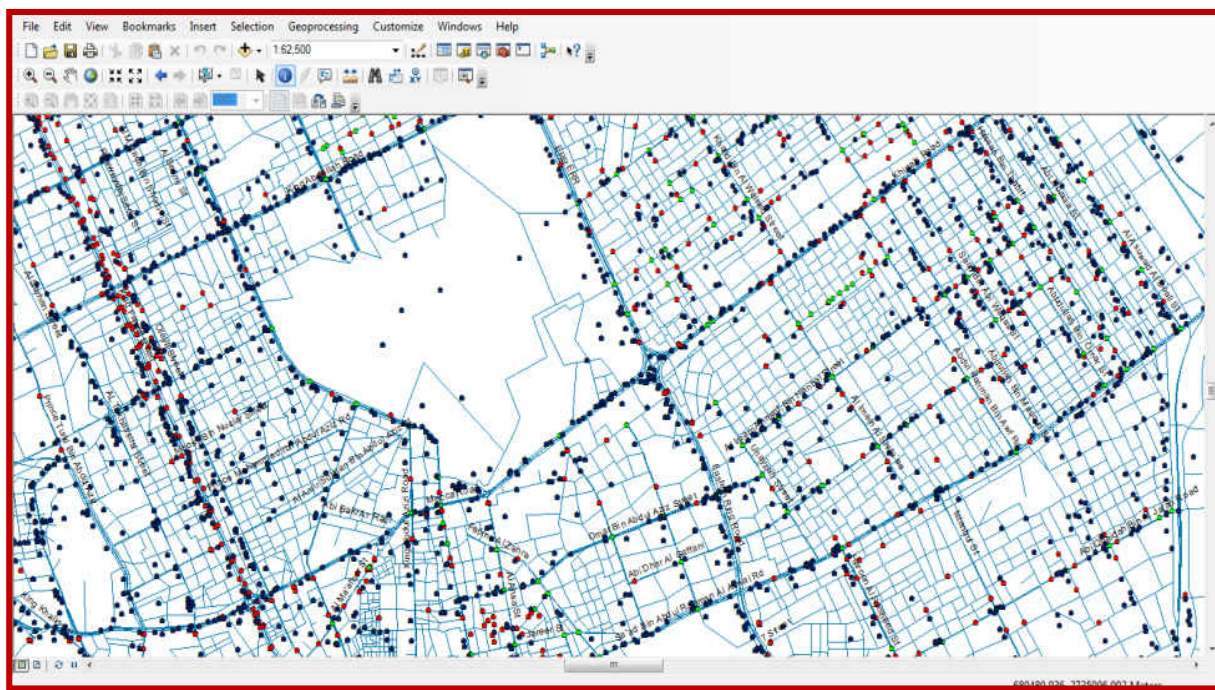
File Edit View Bookmarks Insert Selection Geoprocessing Customize Windows Help

1:62,500

Abi Bakr Al Farsi

Omar Bin Abdul Aziz St

Abi Dher Al Ghaffari

Sa'ad Bin Abdul Rahman Al Awal Rd

Jareer St

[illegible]

680480.026 2725806.002 Meters